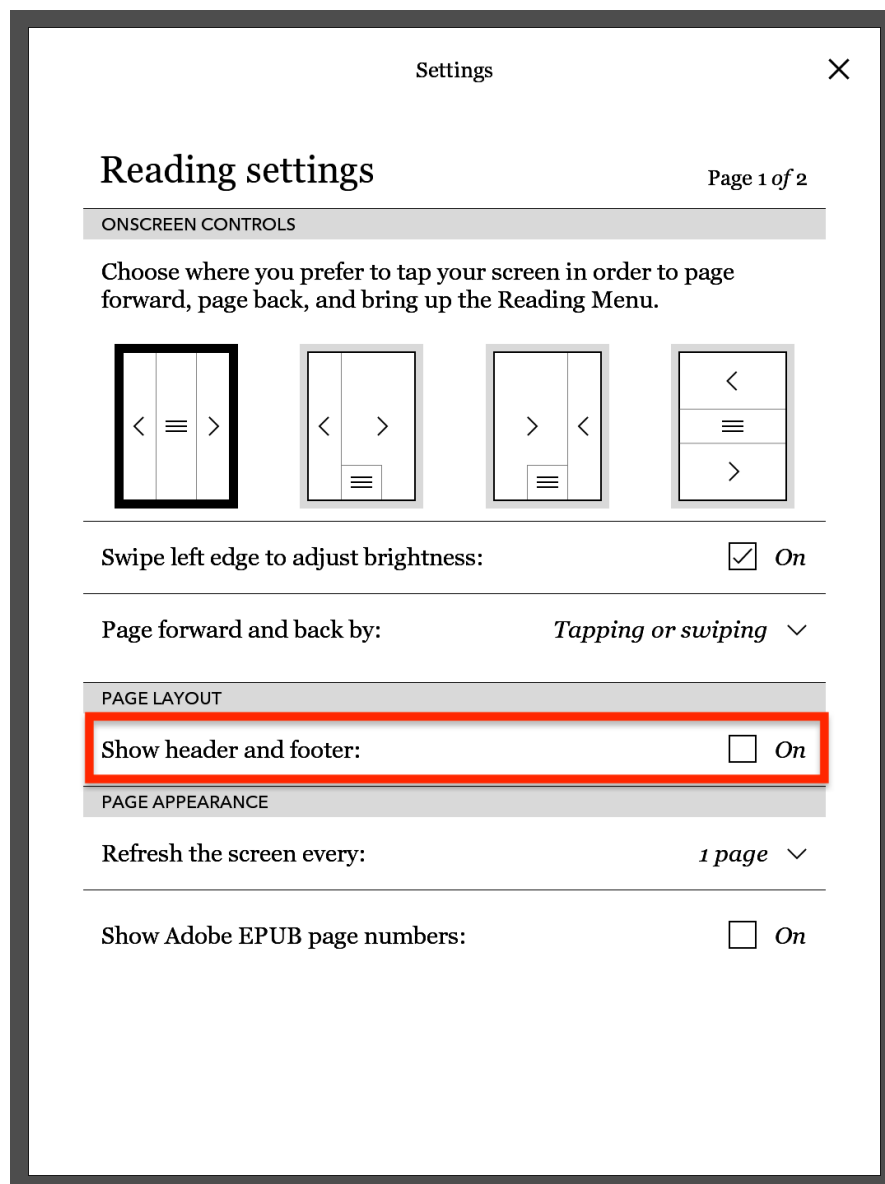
Settings

Reading settings

Page 1 of 2

ONSCREEN CONTROLS

Choose where you prefer to tap your screen in order to page forward, page back, and bring up the Reading Menu.

Swipe left edge to adjust brightness: On

Page forward and back by: Tapping or swiping

PAGE LAYOUT

Show header and footer: On

PAGE APPEARANCE

Refresh the screen every: 1 page

Show Adobe EPUB page numbers: On